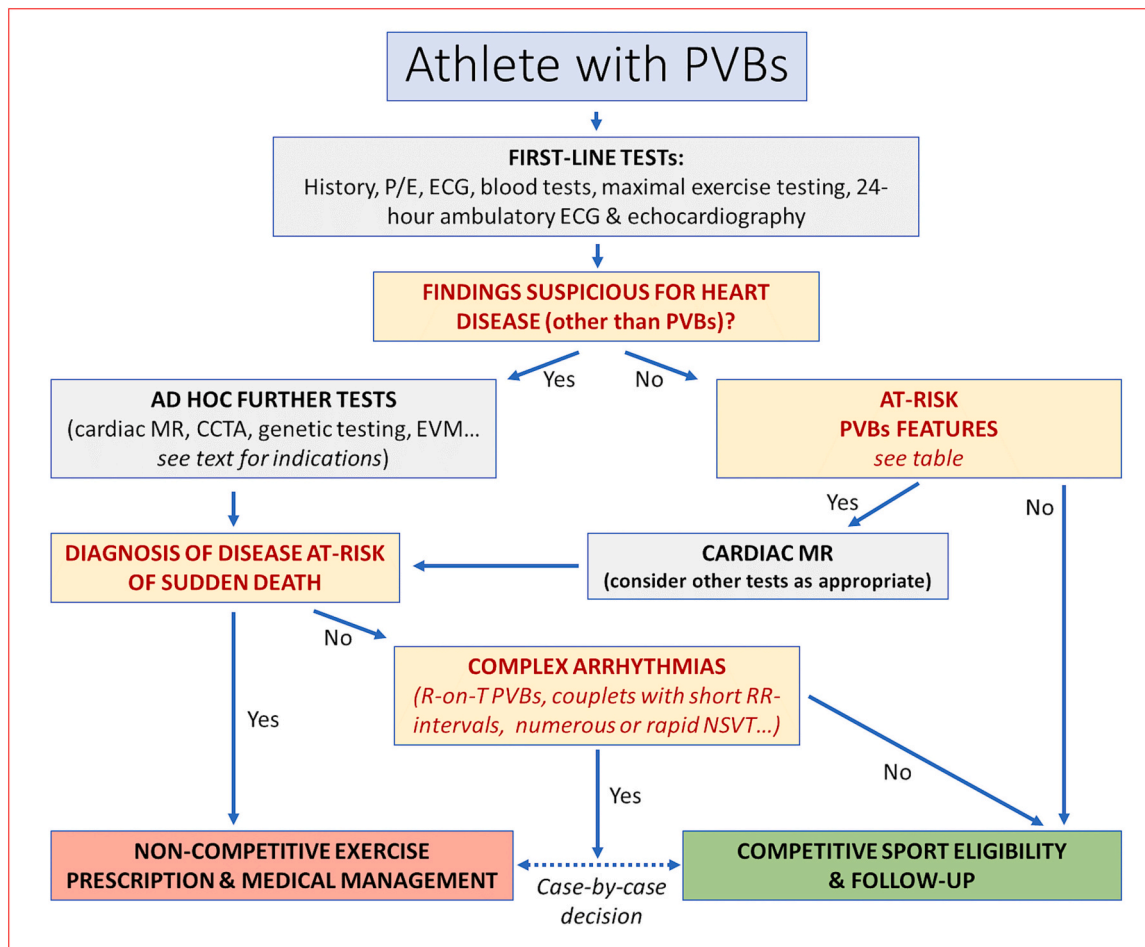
Athlete with PVBs

FIRST-LINE TESTs:
History, P/E, ECG, blood tests, maximal exercise testing, 24-hour ambulatory ECG & echocardiography

FINDINGS SUSPICIOUS FOR HEART DISEASE (other than PVBs)?

Yes

No

AD HOC FURTHER TESTS
(cardiac MR, CCTA, genetic testing, EVM… see text for indications)

AT-RISK
PVBs FEATURES
see table

Yes

No

DIAGNOSIS OF DISEASE AT-RISK OF SUDDEN DEATH

CARDIAC MR
(consider other tests as appropriate)

No

COMPLEX ARRHYTHMIAS
(R-on-T PVBs, couplets with short RR-intervals, numerous or rapid NSVT…)

Yes

Yes

No

NON-COMPETITIVE EXERCISE PRESCRIPTION & MEDICAL MANAGEMENT

Case-by-case decision

COMPETITIVE SPORT ELIGIBILITY & FOLLOW-UP